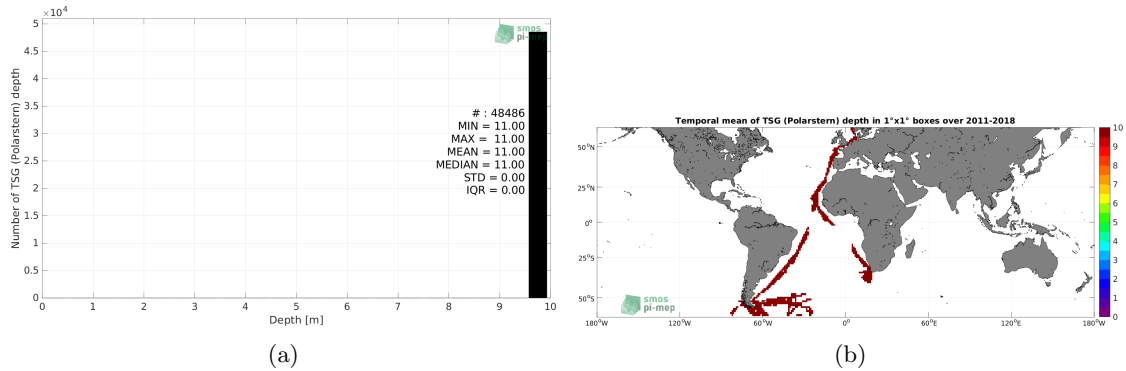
$\times 10^4$
5
4.5
4
3.5
3
2.5
2
1.5
1
0.5
0
Number of TSG (Polarstern) depth
smos pi-mep
# : 48486
MIN = 11.00
MAX = 11.00
MEAN = 11.00
MEDIAN = 11.00
STD = 0.00
IQR = 0.00
0 1 2 3 4 5 6 7 8 9 10
Depth [m]

(a)

Temporal mean of TSG (Polarstern) depth in 1°x1° boxes over 2011-2018
50°N
25°N
0°
25°S
50°S
smos pi-mep
180°W 120°W 60°W 0° 60°E 120°E 180°W
10
9
8
7
6
5
4
3
2
1
0

(b)